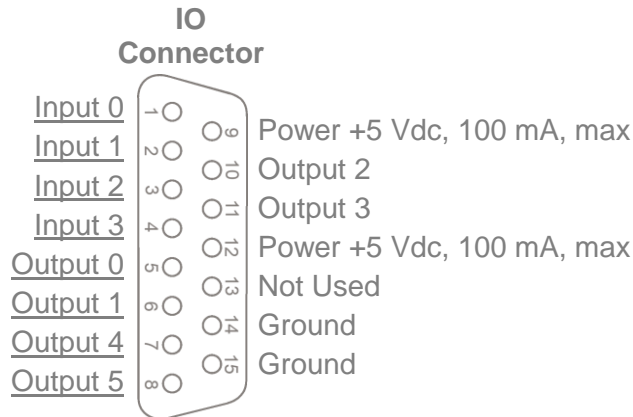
IO
Connector

Input 0 1
Input 1 2
Input 2 3
Input 3 4
Output 0 5
Output 1 6
Output 4 7
Output 5 8

9 Power +5 Vdc, 100 mA, max
10 Output 2
11 Output 3
12 Power +5 Vdc, 100 mA, max
13 Not Used
14 Ground
15 Ground